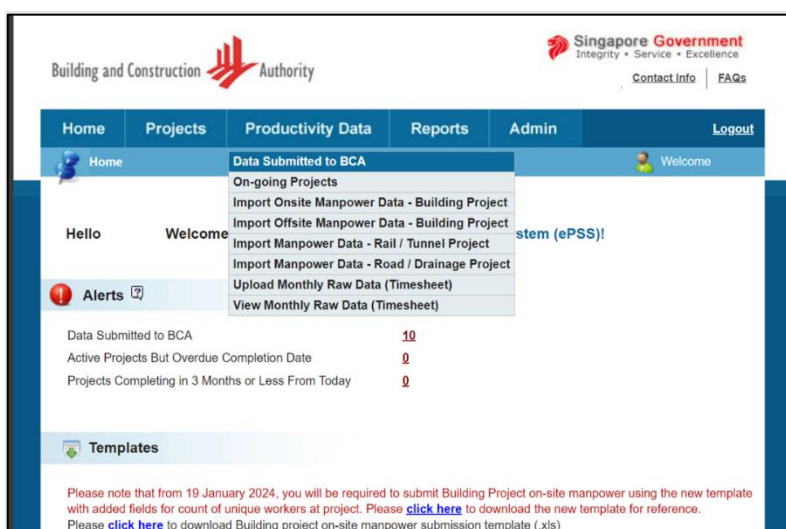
Building and Construction Authority

Singapore Government
Integrity • Service • Excellence

Contact Info | FAQs

Home | Projects | Productivity Data | Reports | Admin | Logout

Home

Welcome

Data Submitted to BCA
On-going Projects
Import Onsite Manpower Data - Building Project
Import Offsite Manpower Data - Building Project
Import Manpower Data - Rail / Tunnel Project
Import Manpower Data - Road / Drainage Project
Upload Monthly Raw Data (Timesheet)
View Monthly Raw Data (Timesheet)

Hello Welcome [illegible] stem (ePSS)!

Alerts ?

| | |
|---|---|
| Data Submitted to BCA | 10 |
| Active Projects But Overdue Completion Date | 0 |
| Projects Completing in 3 Months or Less From Today | 0 |

Templates

Please note that from 19 January 2024, you will be required to submit Building Project on-site manpower using the new template with added fields for count of unique workers at project. Please click here to download the new template for reference.

Please click here to download Building project on-site manpower submission template (.xls)